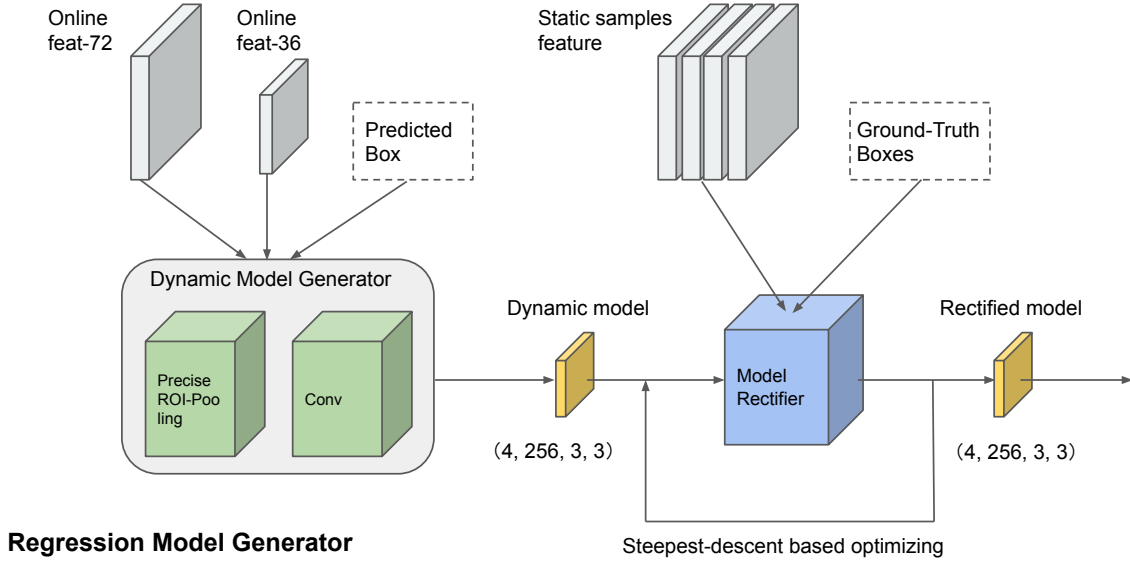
Online feat-72

Online feat-36

Predicted Box

Static samples feature

Ground-Truth Boxes

Dynamic Model Generator

Precise ROI-Pooling

Conv

Dynamic model

(4, 256, 3, 3)

Model Rectifier

Rectified model

(4, 256, 3, 3)

Regression Model Generator

Steepest-descent based optimizing